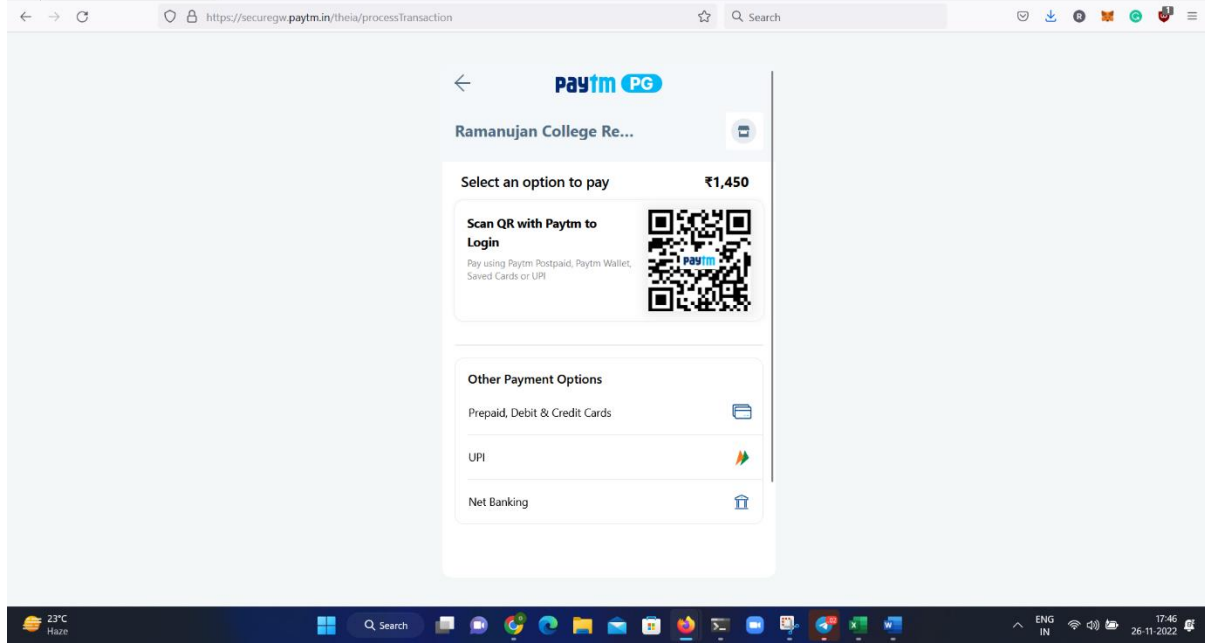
https://securegw.paytm.in/theia/processTransaction

Search

Paytm PG

Ramanujan College Re...

Select an option to pay

₹1,450

Scan QR with Paytm to Login

Pay using Paytm Postpaid, Paytm Wallet, Saved Cards or UPI

Paytm

Other Payment Options

Prepaid, Debit & Credit Cards

UPI

Net Banking

23°C
Haze

Search

ENG
IN

17:46
26-11-2022